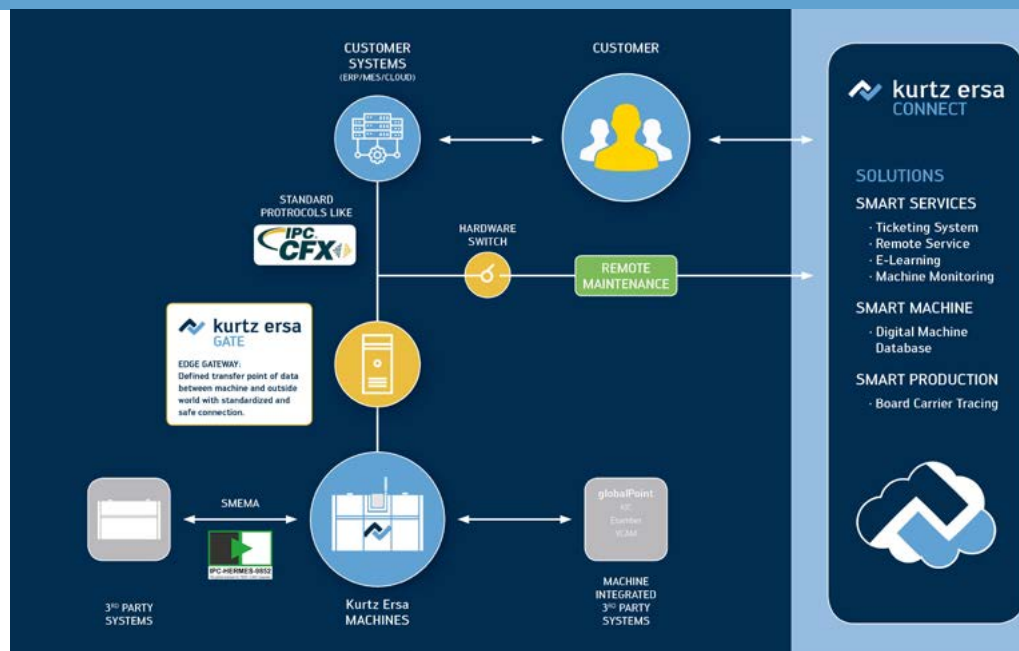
CUSTOMER SYSTEMS
(ERP/MES/CLOUD)

CUSTOMER

kurtz ersa
CONNECT

SOLUTIONS

SMART SERVICES
· Ticketing System
· Remote Service
· E-Learning
· Machine Monitoring

SMART MACHINE
· Digital Machine Database

SMART PRODUCTION
· Board Carrier Tracing

STANDARD PROTOCOLS LIKE

IPC CFX

HARDWARE SWITCH

REMOTE MAINTENANCE

kurtz ersa
GATE

EDGE GATEWAY:
Defined transfer point of data between machine and outside world with standardized and safe connection.

SMEMA

IPC-HERMES-9852

globalPoint
KIT
Essentas
VCAM

3RD PARTY SYSTEMS

Kurtz Ersa MACHINES

MACHINE INTEGRATED 3RD PARTY SYSTEMS